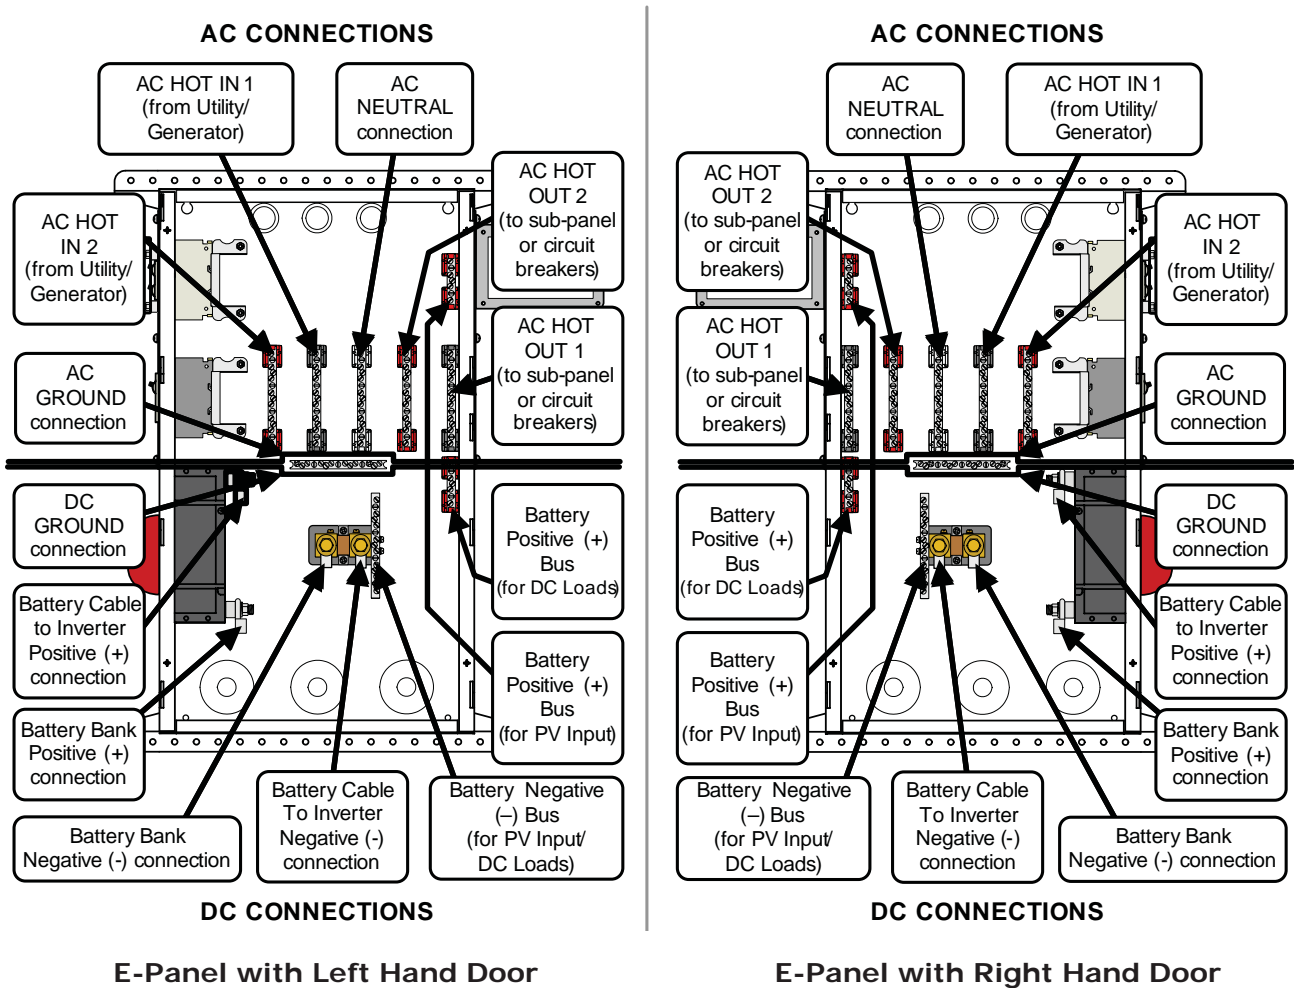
AC CONNECTIONS

AC HOT IN 1 (from Utility/ Generator)

AC NEUTRAL connection

AC HOT OUT 2 (to sub-panel or circuit breakers)

AC HOT IN 2 (from Utility/ Generator)

AC HOT OUT 1 (to sub-panel or circuit breakers)

AC GROUND connection

DC GROUND connection

Battery Positive (+) Bus (for DC Loads)

Battery Cable to Inverter Positive (+) connection

Battery Positive (+) Bus (for PV Input)

Battery Bank Positive (+) connection

Battery Cable To Inverter Negative (-) connection

Battery Negative (–) Bus (for PV Input/ DC Loads)

Battery Bank Negative (-) connection

DC CONNECTIONS

E-Panel with Left Hand Door

AC CONNECTIONS

AC NEUTRAL connection

AC HOT IN 1 (from Utility/ Generator)

AC HOT OUT 2 (to sub-panel or circuit breakers)

AC HOT IN 2 (from Utility/ Generator)

AC HOT OUT 1 (to sub-panel or circuit breakers)

AC GROUND connection

Battery Positive (+) Bus (for DC Loads)

DC GROUND connection

Battery Cable to Inverter Positive (+) connection

Battery Positive (+) Bus (for PV Input)

Battery Bank Positive (+) connection

Battery Negative (–) Bus (for PV Input/ DC Loads)

Battery Cable To Inverter Negative (-) connection

Battery Bank Negative (-) connection

DC CONNECTIONS

E-Panel with Right Hand Door